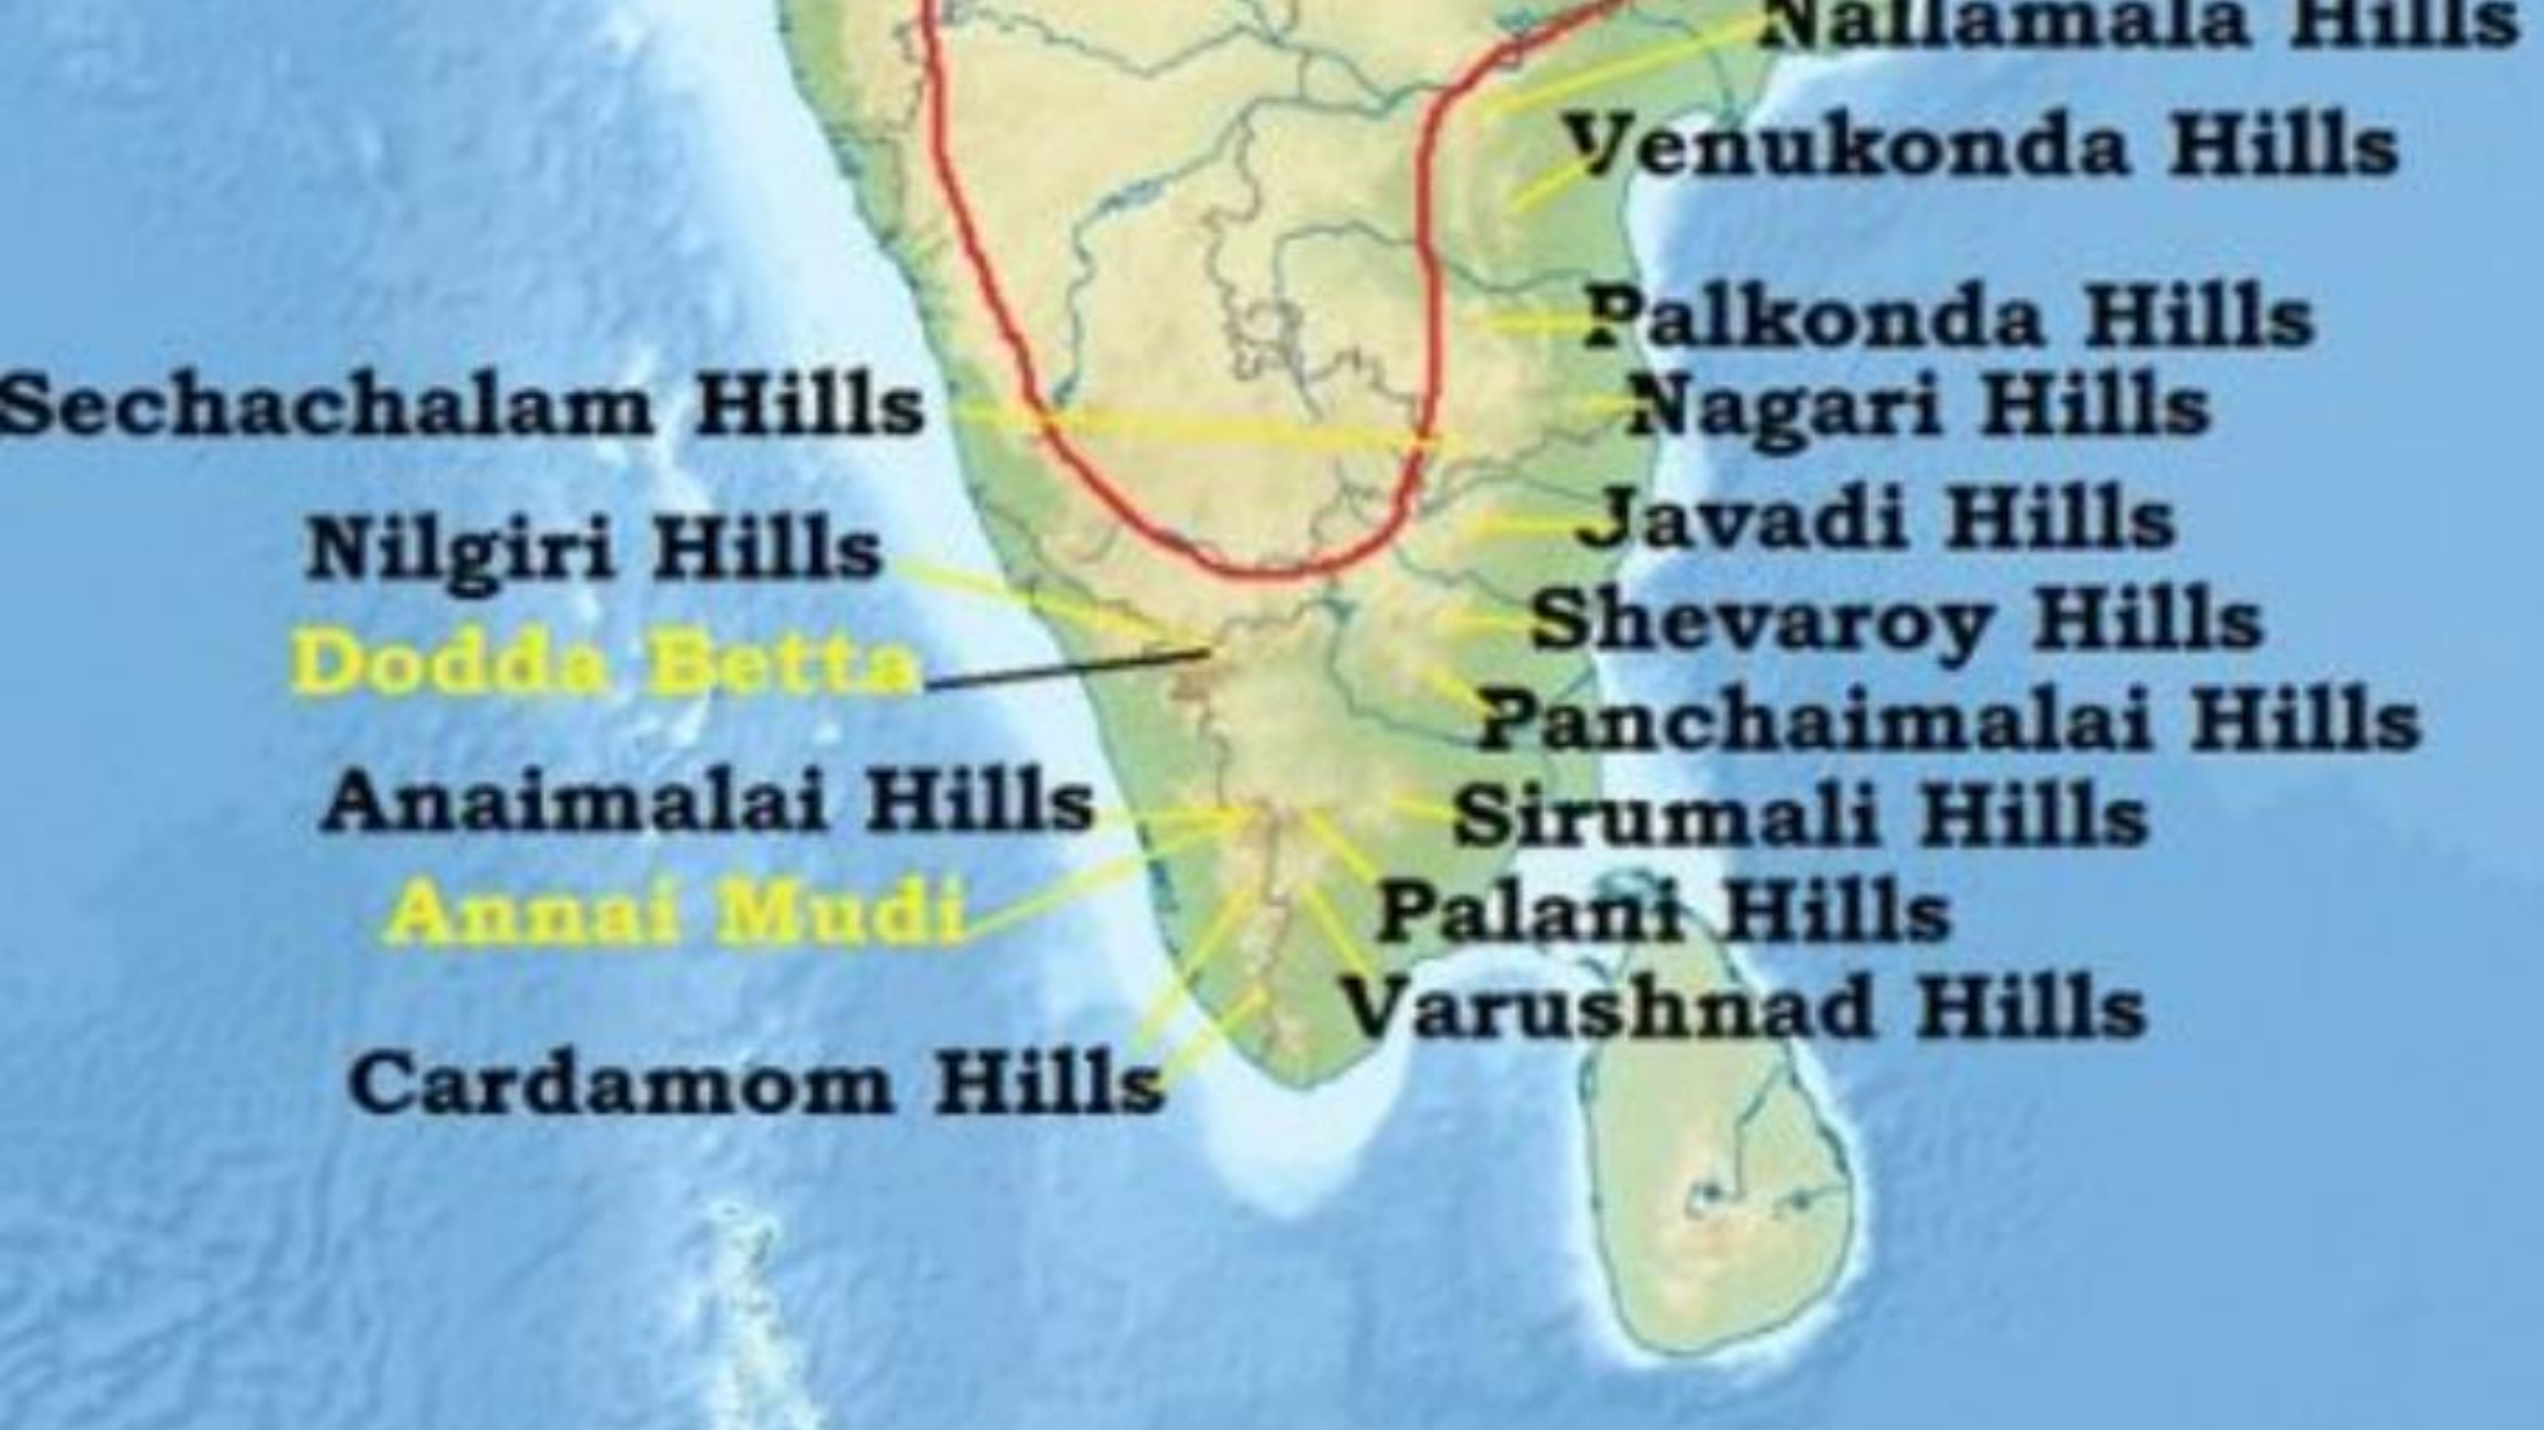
Nallamala Hills
Venukonda Hills
Palkonda Hills
Sechachalam Hills
Nagari Hills
Javadi Hills
Nilgiri Hills
Shevaroy Hills
Dodda Betta
Panchaimalai Hills
Anaimalai Hills
Sirumali Hills
Annai Mudi
Palani Hills
Varushnad Hills
Cardamom Hills